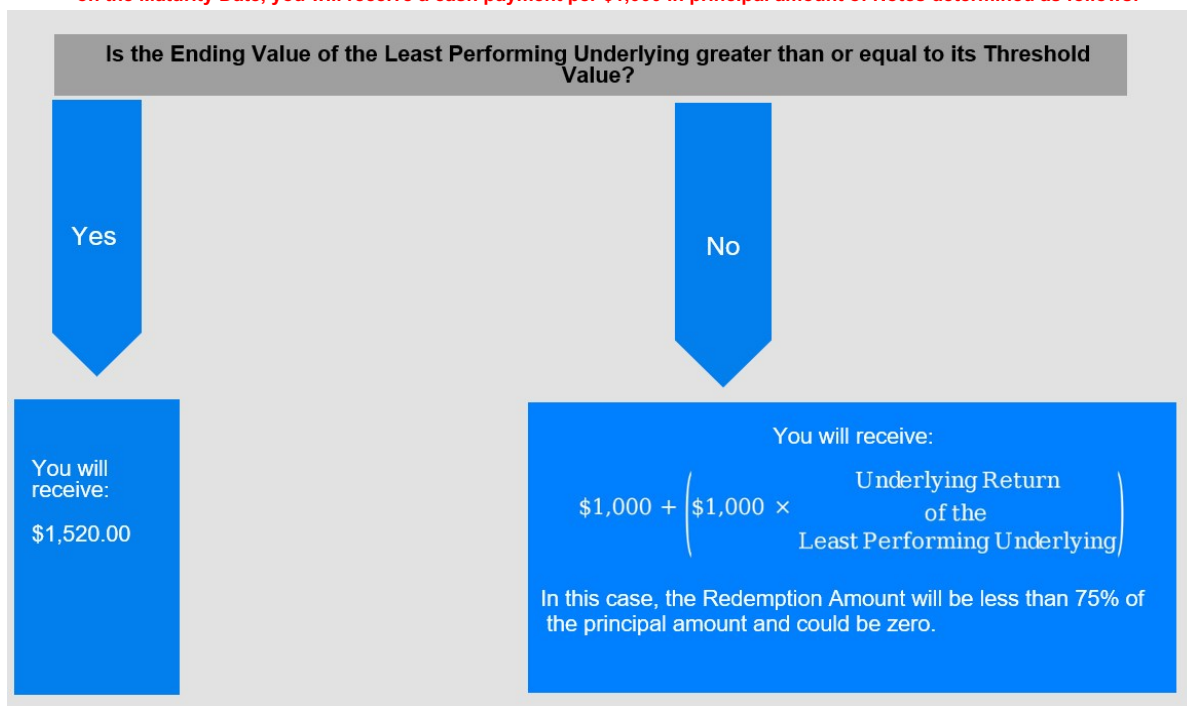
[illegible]

Is the Ending Value of the Least Performing Underlying greater than or equal to its Threshold Value?

Yes

No

You will receive:

$1,520.00

You will receive:

$\$1,000 + \left(\$1,000 \times \begin{matrix}\text{Underlying Return}\\ \text{of the}\\ \text{Least Performing Underlying}\end{matrix}\right)$

In this case, the Redemption Amount will be less than 75% of the principal amount and could be zero.